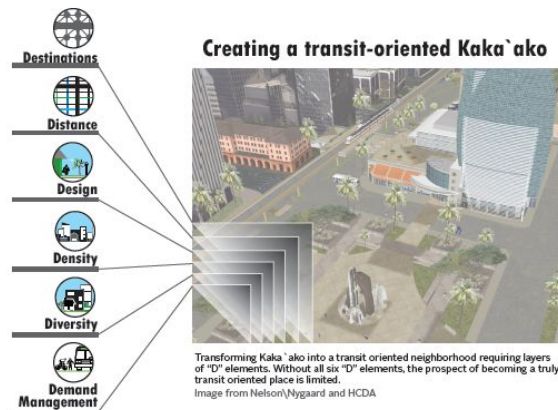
Destinations

Distance

Design

Density

Diversity

Demand Management

Creating a transit-oriented Kaka`ako

Transforming Kaka`ako into a transit oriented neighborhood requiring layers of "D" elements. Without all six "D" elements, the prospect of becoming a truly transit oriented place is limited.
Image from Nelson\Nygaard and HCDA